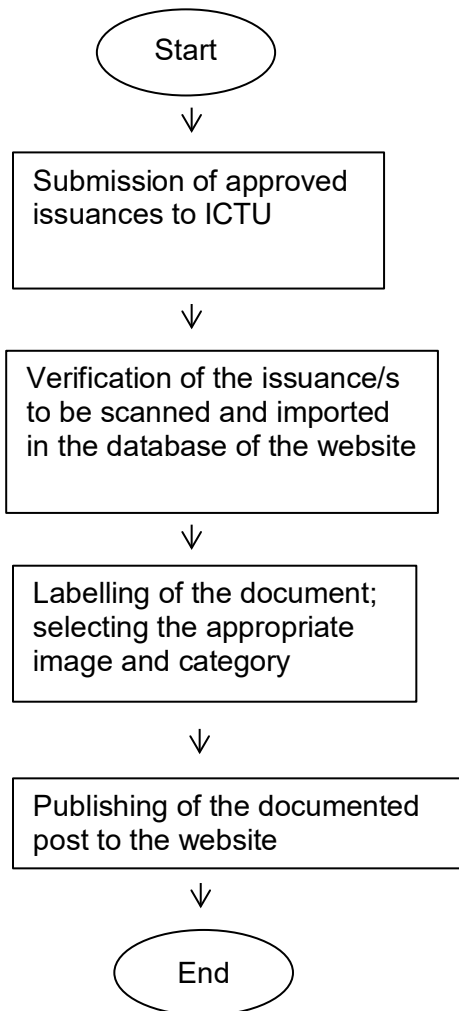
Start

Submission of approved issuances to ICTU

Verification of the issuance/s to be scanned and imported in the database of the website

Labelling of the document; selecting the appropriate image and category

Publishing of the documented post to the website

End